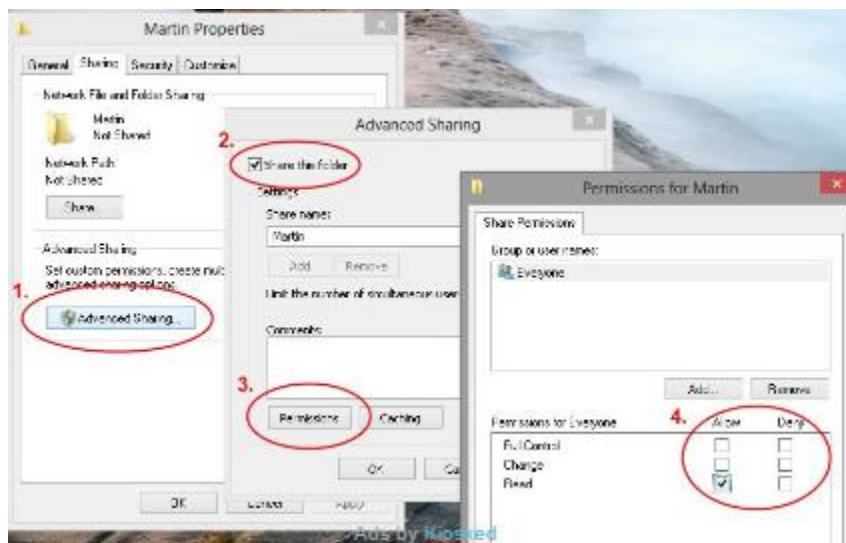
Martin Properties

General Sharing Security Customize

Network File and Folder Sharing

Martin
Not Shared

Network Path
Not Shared

Share...

Advanced Sharing

Set custom permissions, create mul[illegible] advanced sharing options.

1.

Advanced Sharing...

OK Cancel Apply

Advanced Sharing

2.

Share this folder

Settings

Share name:

Martin

Add Remove

Limit the number of simultaneous user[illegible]

Comments:

3.

Permissions Caching

OK Ca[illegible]

Permissions for Martin

Share Permissions

Group or user names:

Everyone

Add... Remove

Permissions for Everyone

4.

Allow Deny

Full Control
Change
Read

Ads by Kiosked